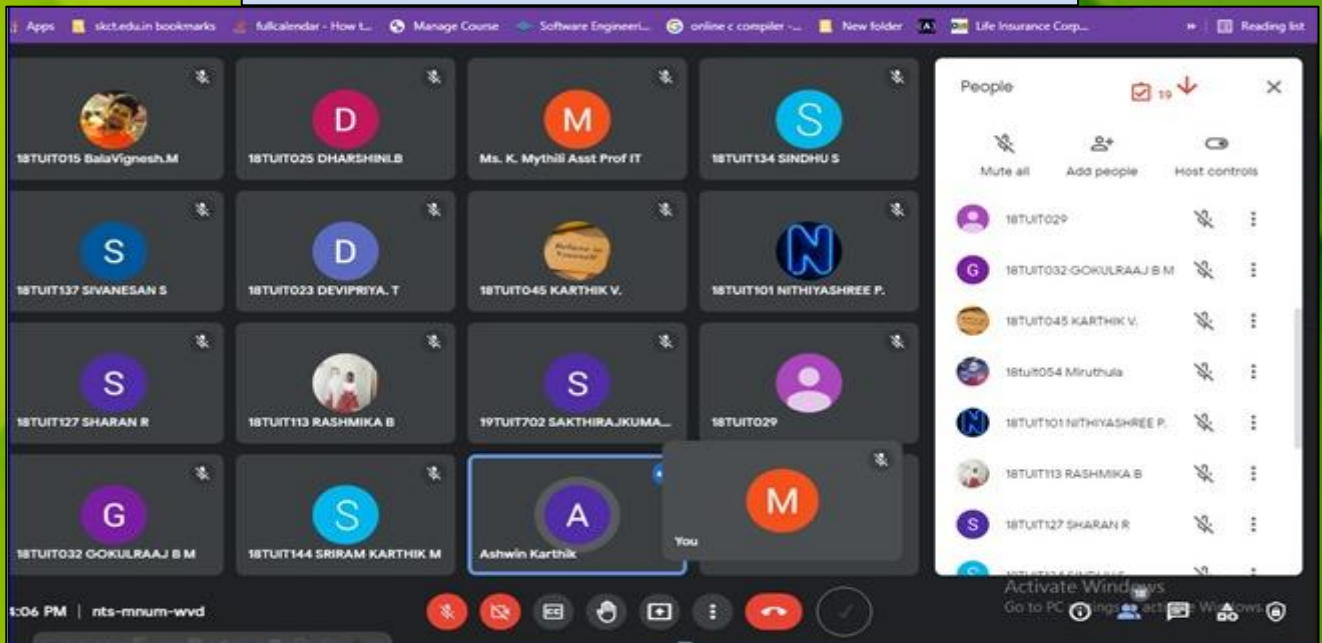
Apps skct.edu.in bookmarks fullcalendar - How t... Manage Course Software Engineeri... online c compiler -... New folder Life Insurance Corp... » Reading list

D M S
18TUIT015 BalaVignesh.M 18TUIT025 DHARSHINI.B Ms. K. Mythili Asst Prof IT 18TUIT134 SINDHU S

S D N
18TUIT137 SIVANESAN S 18TUIT023 DEVIPRIYA. T 18TUIT045 KARTHIK V. 18TUIT101 NITHIYASHREE P.

S S
18TUIT127 SHARAN R 18TUIT113 RASHMIKA B 19TUIT702 SAKTHIRAJKUMA... 18TUIT029

G S A M
18TUIT032 GOKULRAAJ B M 18TUIT144 SRIRAM KARTHIK M Ashwin Karthik You

People 19
Mute all Add people Host controls
18TUIT029
G 18TUIT032 GOKULRAAJ B M
18TUIT045 KARTHIK V.
18tuit054 Miruthula
18TUIT101 NITHIYASHREE P.
18TUIT113 RASHMIKA B
S 18TUIT127 SHARAN R
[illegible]

Activate Windows
Go to PC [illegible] to activate Windows.

:06 PM | nts-mnum-wvd